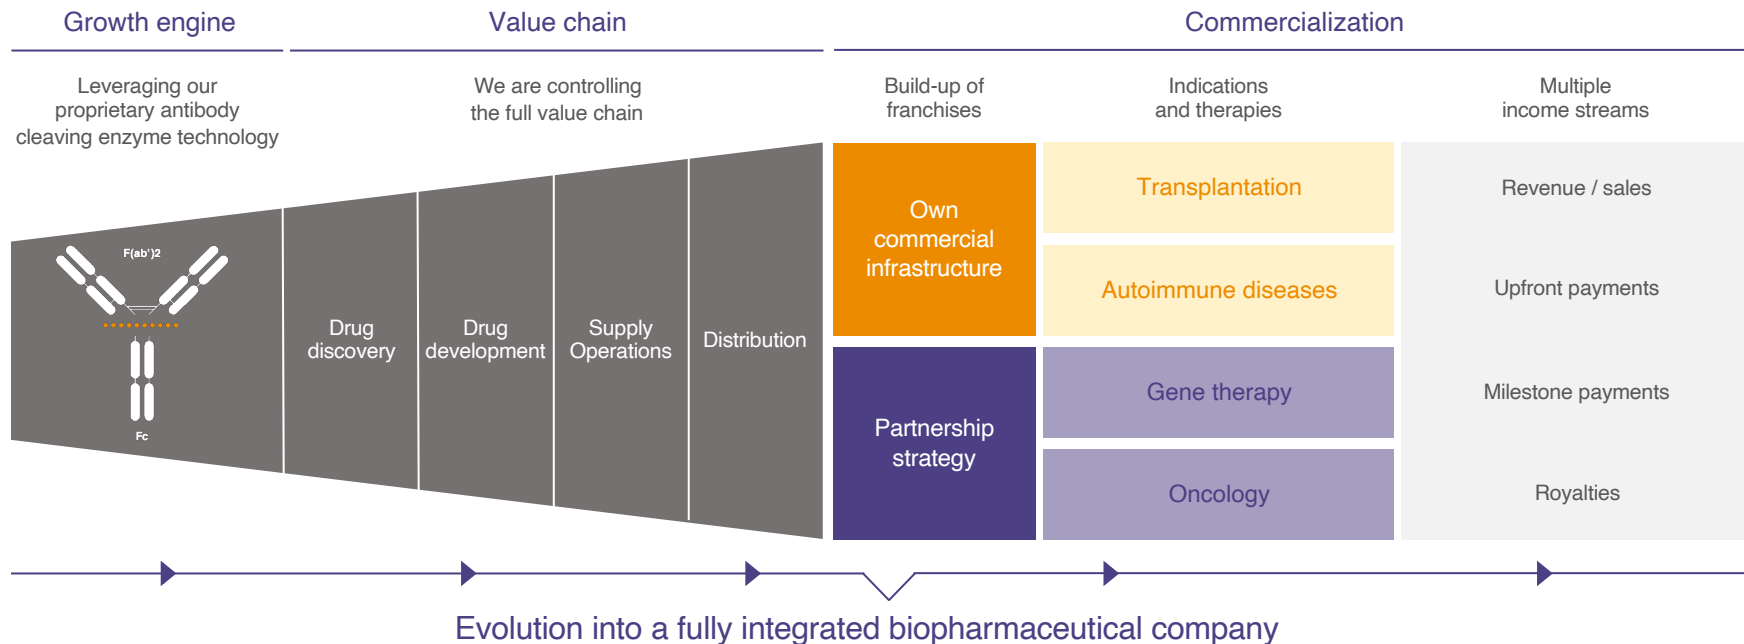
Growth engine

Leveraging our proprietary antibody cleaving enzyme technology

F(ab')2

Fc

Value chain

We are controlling the full value chain

Drug discovery

Drug development

Supply Operations

Distribution

Commercialization

Build-up of franchises

Own commercial infrastructure

Partnership strategy

Indications and therapies

Transplantation

Autoimmune diseases

Gene therapy

Oncology

Multiple income streams

Revenue / sales

Upfront payments

Milestone payments

Royalties

Evolution into a fully integrated biopharmaceutical company